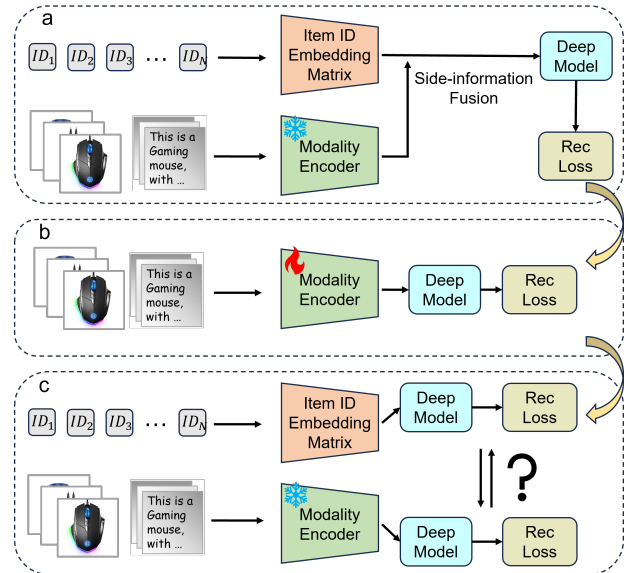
a

$ID_1$ $ID_2$ $ID_3$ … $ID_N$

Item ID Embedding Matrix

Deep Model

Side-information Fusion

This is a Gaming mouse, with …

Modality Encoder

Rec Loss

b

This is a Gaming mouse, with …

Modality Encoder

Deep Model

Rec Loss

c

$ID_1$ $ID_2$ $ID_3$ … $ID_N$

Item ID Embedding Matrix

Deep Model

Rec Loss

?

This is a Gaming mouse, with …

Modality Encoder

Deep Model

Rec Loss